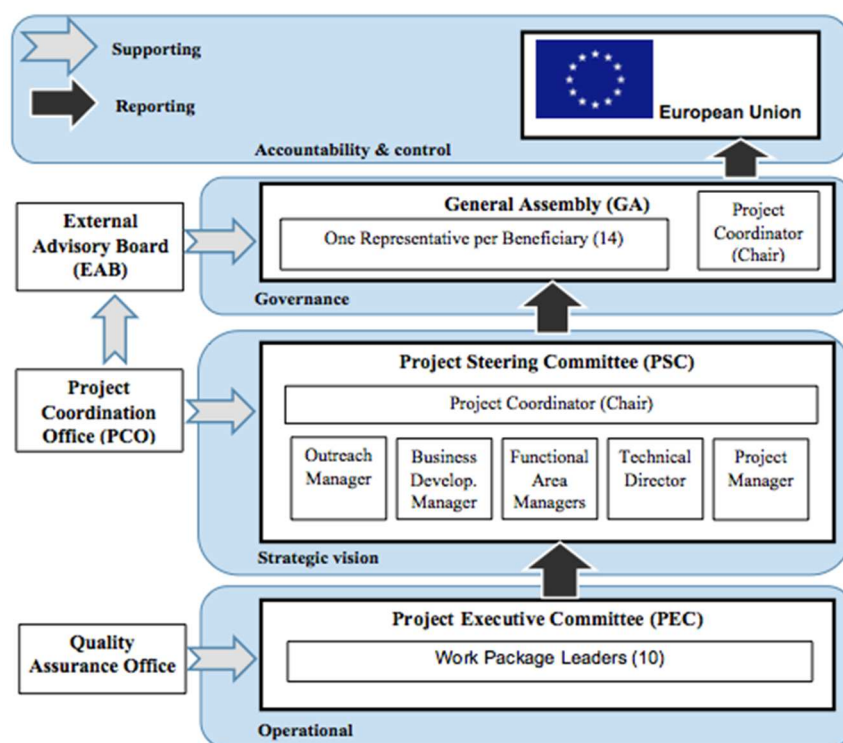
Supporting

Reporting

European Union

Accountability & control

External Advisory Board (EAB)

General Assembly (GA)

One Representative per Beneficiary (14)

Project Coordinator (Chair)

Governance

Project Coordination Office (PCO)

Project Steering Committee (PSC)

Project Coordinator (Chair)

Outreach Manager

Business Develop. Manager

Functional Area Managers

Technical Director

Project Manager

Strategic vision

Quality Assurance Office

Project Executive Committee (PEC)

Work Package Leaders (10)

Operational